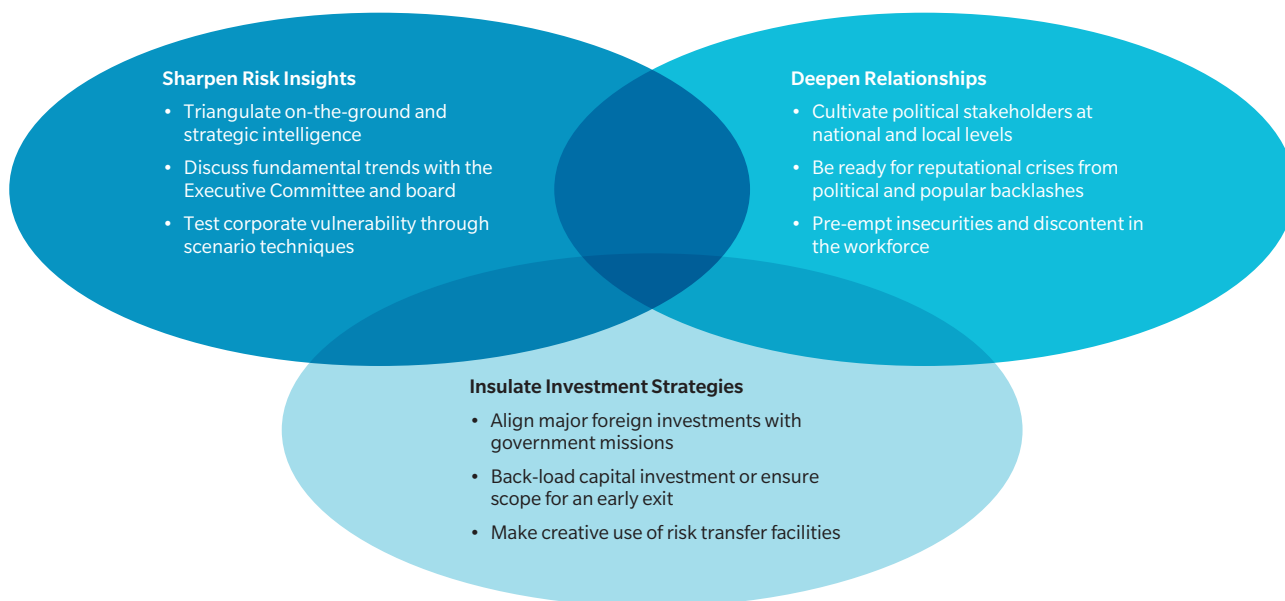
Sharpen Risk Insights
• Triangulate on-the-ground and strategic intelligence
• Discuss fundamental trends with the Executive Committee and board
• Test corporate vulnerability through scenario techniques

Deepen Relationships
• Cultivate political stakeholders at national and local levels
• Be ready for reputational crises from political and popular backlashes
• Pre-empt insecurities and discontent in the workforce

Insulate Investment Strategies
• Align major foreign investments with government missions
• Back-load capital investment or ensure scope for an early exit
• Make creative use of risk transfer facilities